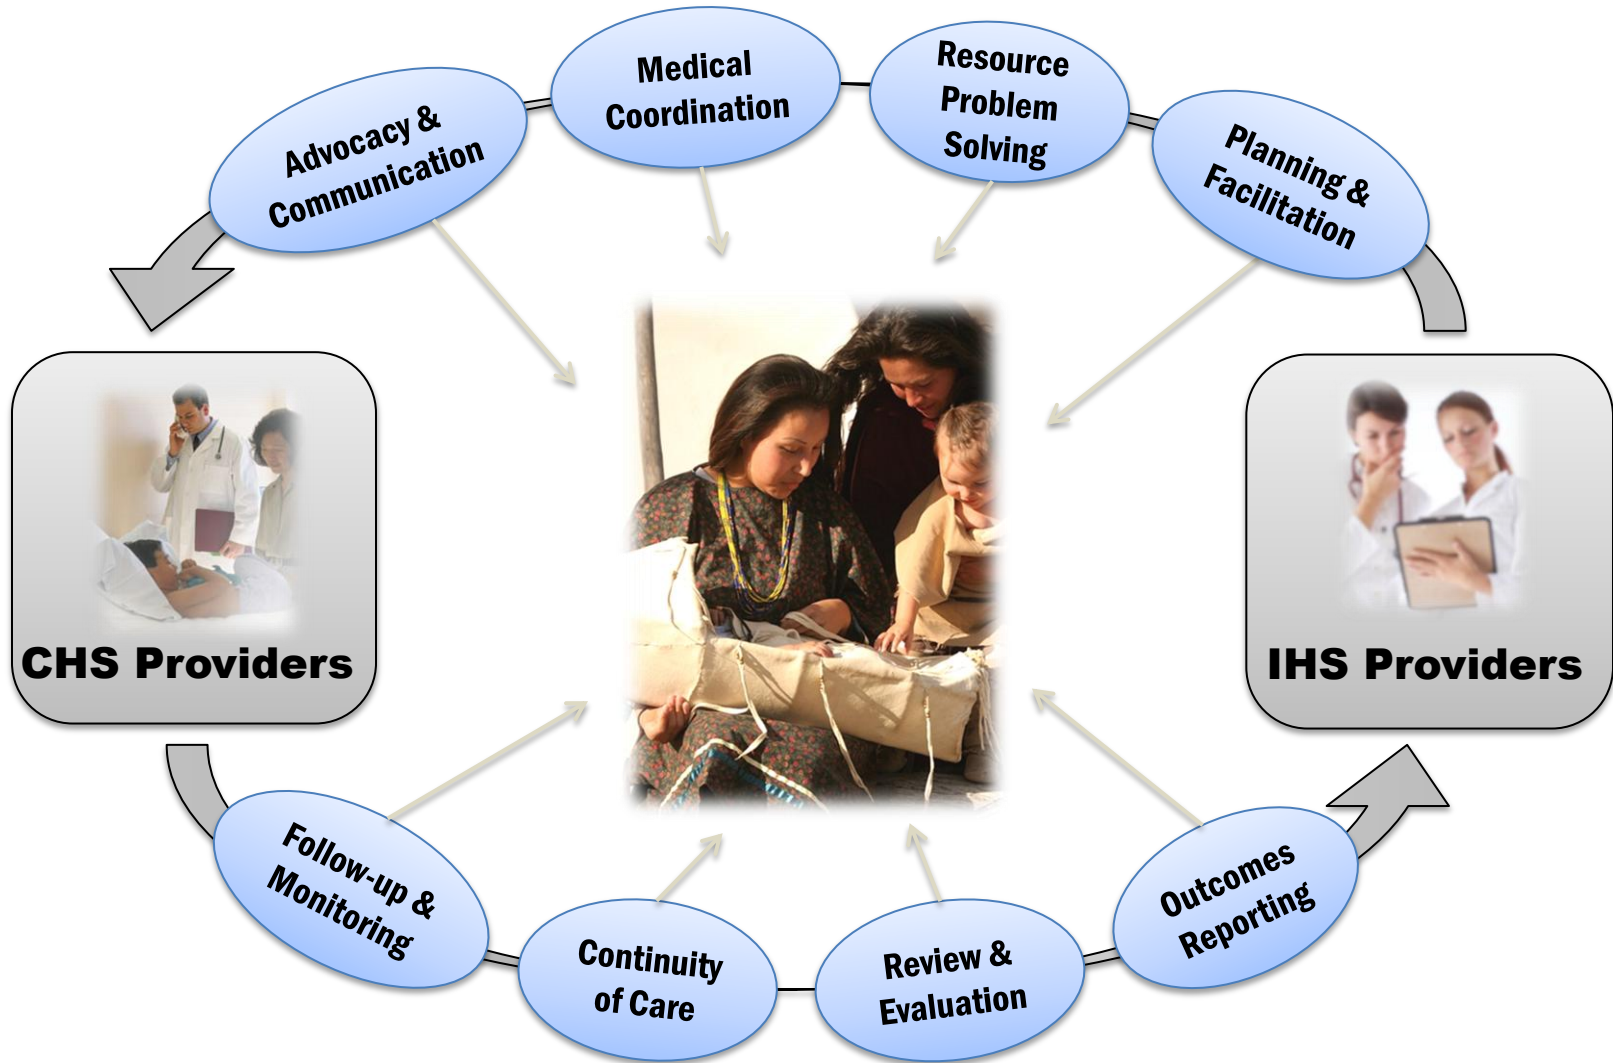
Advocacy & Communication

Medical Coordination

Resource Problem Solving

Planning & Facilitation

CHS Providers

IHS Providers

Follow-up & Monitoring

Continuity of Care

Review & Evaluation

Outcomes Reporting